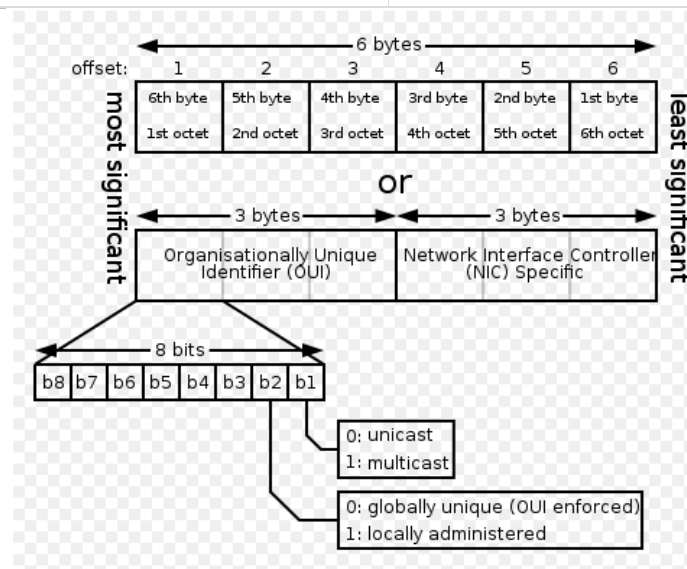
6 bytes

offset: 1 2 3 4 5 6

| 6th byte | 5th byte | 4th byte | 3rd byte | 2nd byte | 1st byte |
|---|---|---|---|---|---|
| 1st octet | 2nd octet | 3rd octet | 4th octet | 5th octet | 6th octet |

most significant

least significant

or

3 bytes 3 bytes

Organisationally Unique Identifier (OUI)

Network Interface Controller (NIC) Specific

8 bits

| b8 | b7 | b6 | b5 | b4 | b3 | b2 | b1 |
|---|---|---|---|---|---|---|---|

0: unicast
1: multicast

0: globally unique (OUI enforced)
1: locally administered